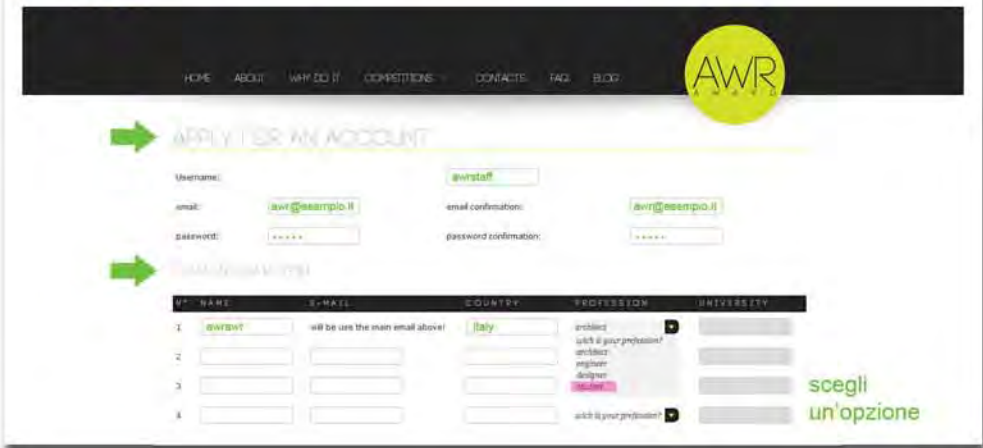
HOME ABOUT WHY DO IT COMPETITIONS CONTACTS FAQ BLOG

AWR AWARD

APPLY FOR AN ACCOUNT

Username: awrstaff

email: awr@esempio.it

email confirmation: awr@esempio.it

password: •••••

password confirmation: •••••

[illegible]

| N° | NAME | E-MAIL | COUNTRY | PROFESSION | UNIVERSITY |
|---|---|---|---|---|---|
| 1 | awrawr | will be use the main email above! | Italy | architect | |
| 2 | | | | wich is your profession? architect engineer designer student | |
| 3 | | | | | |
| 4 | | | | wich is your profession? | |

scegli un'opzione